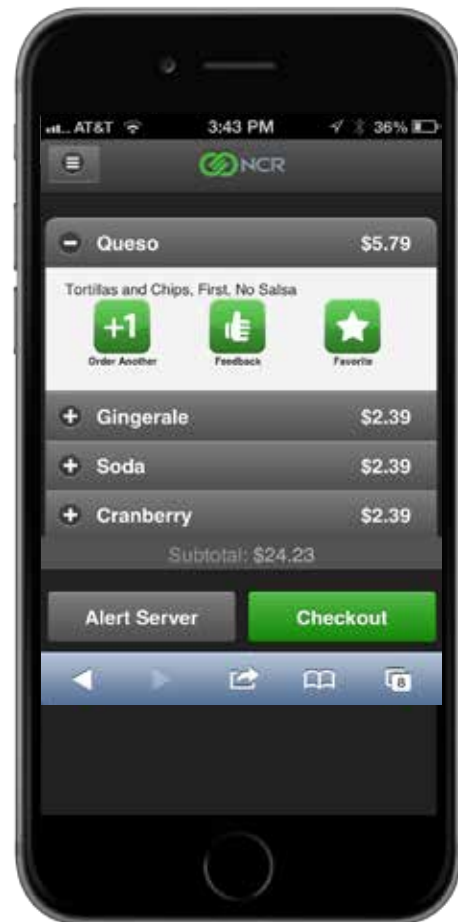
AT&T 3:43 PM 36%

NCR

Queso $5.79

Tortillas and Chips, First, No Salsa

+1
Order Another

Feedback

Favorite

Gingerale $2.39

Soda $2.39

Cranberry $2.39

Subtotal: $24.23

Alert Server

Checkout

8